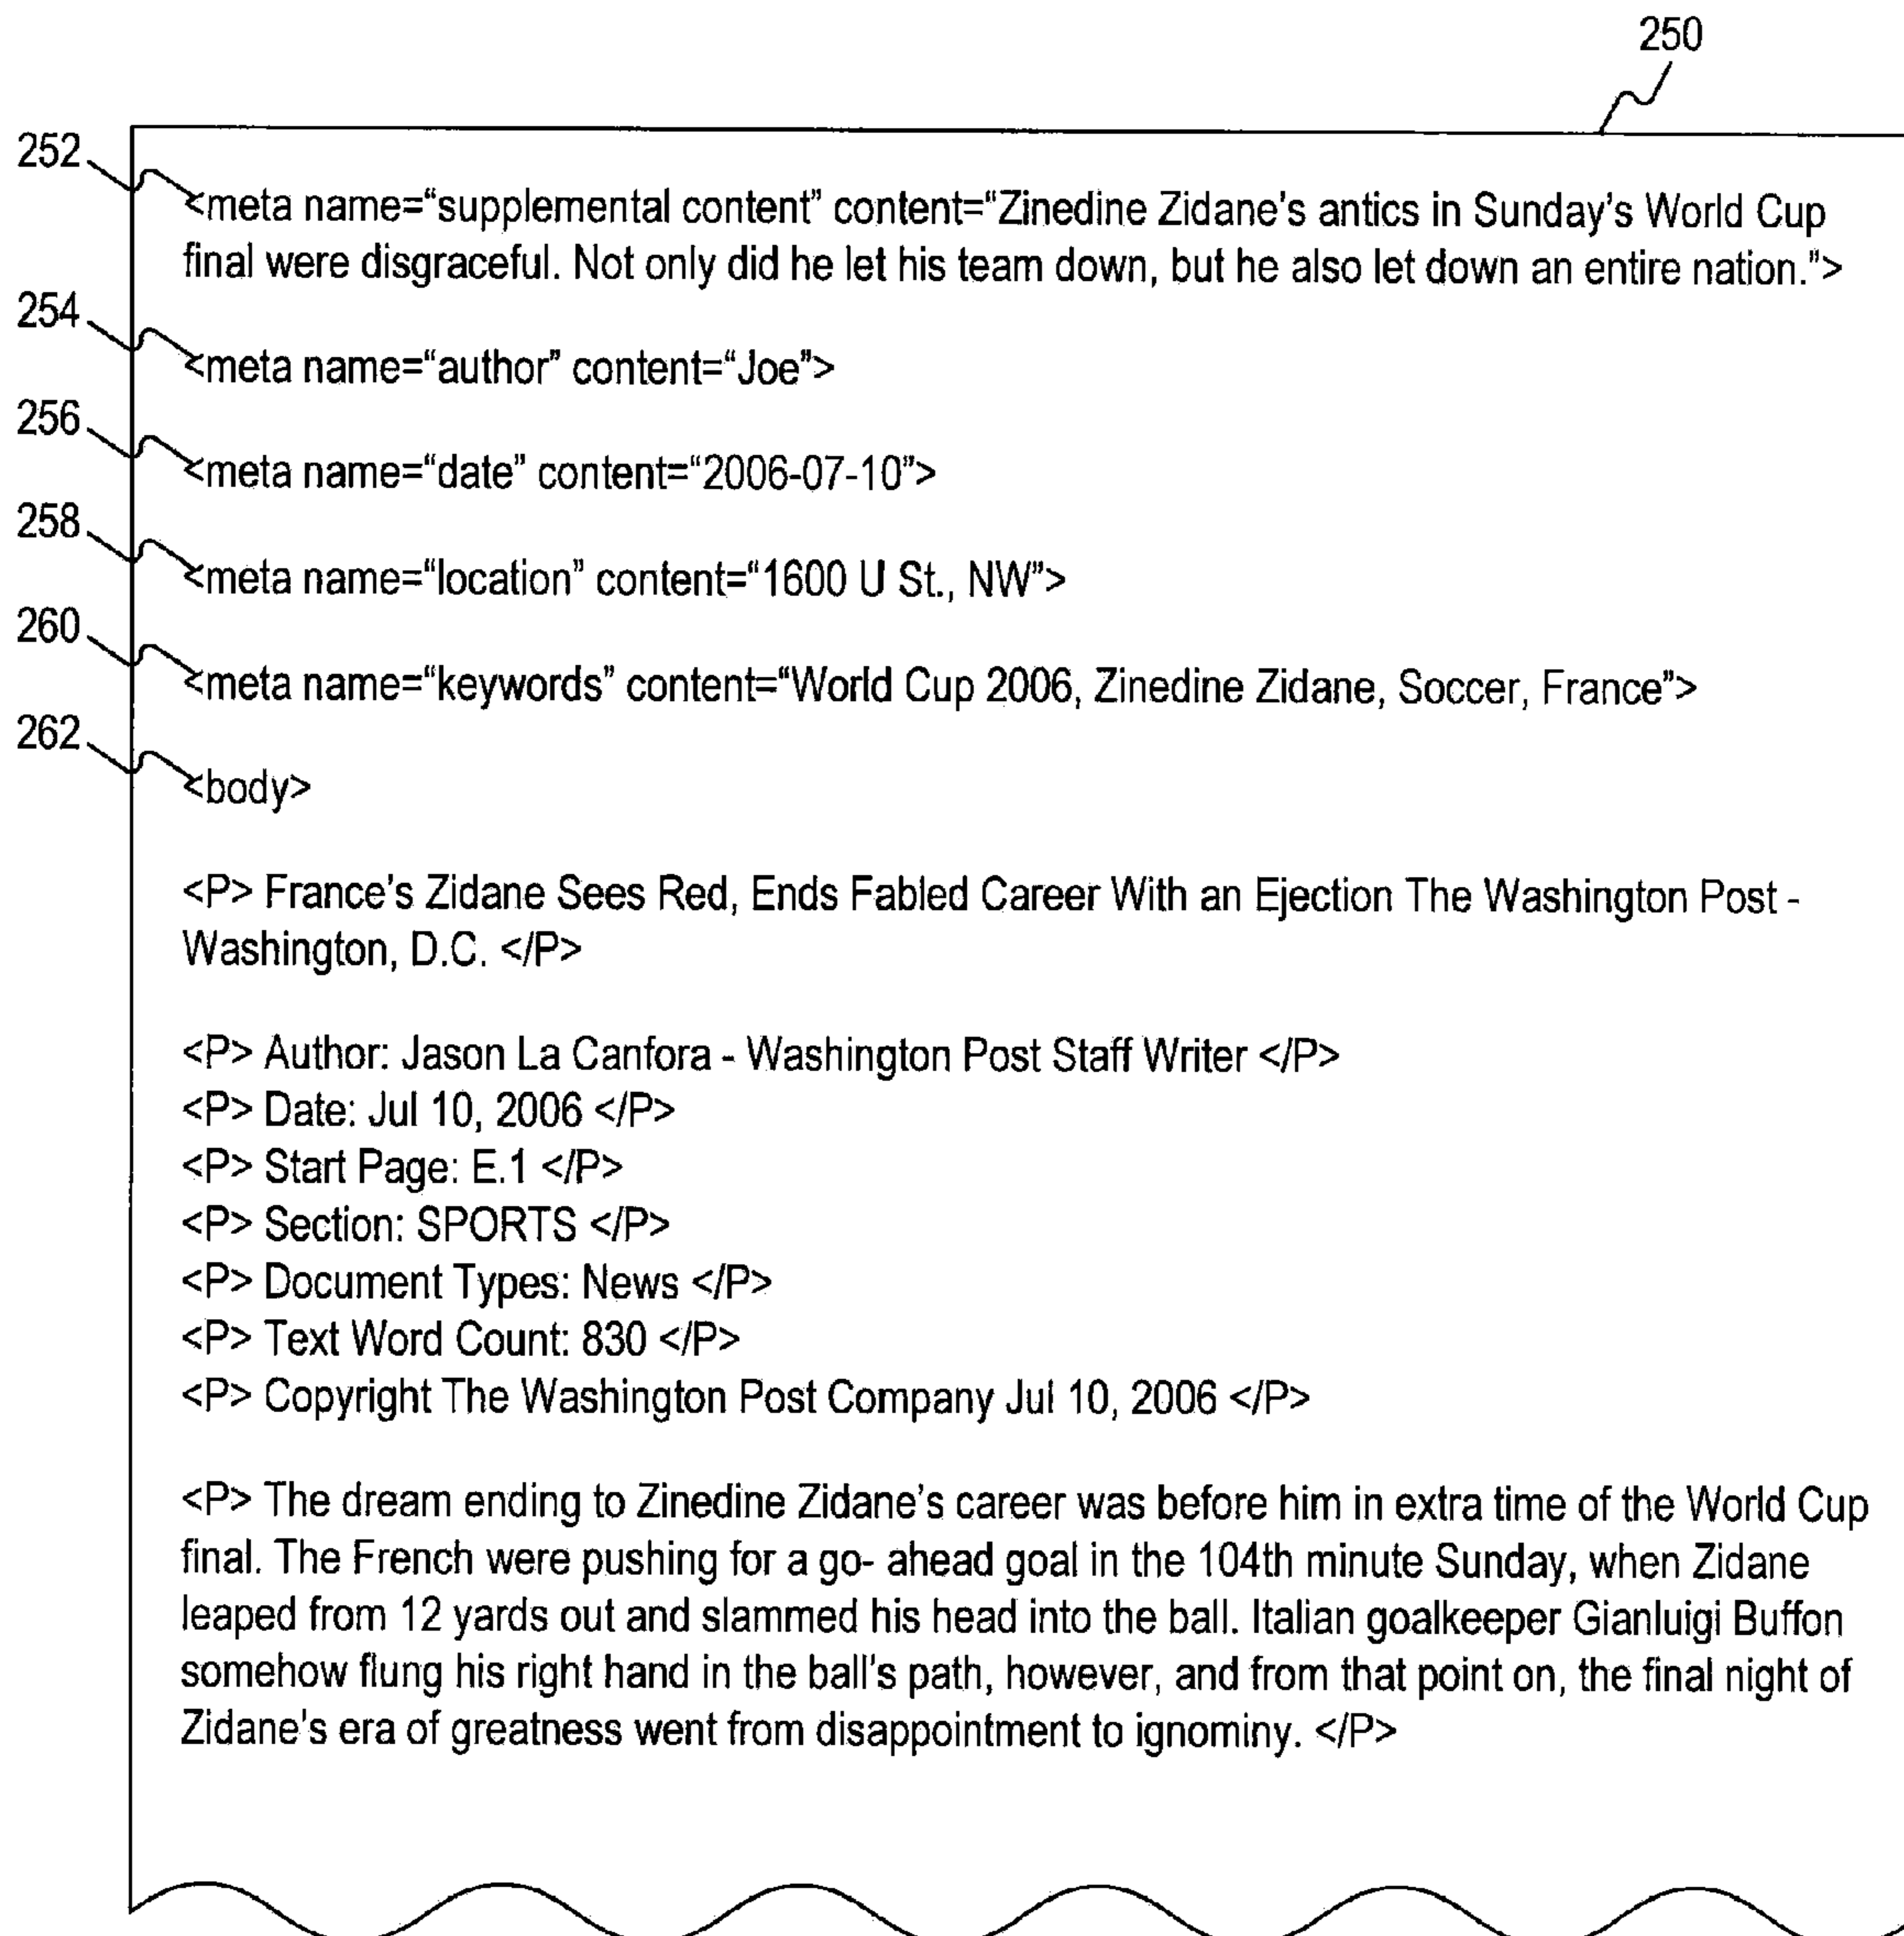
250

252
<meta name="supplemental content" content="Zinedine Zidane's antics in Sunday's World Cup final were disgraceful. Not only did he let his team down, but he also let down an entire nation.">

254
<meta name="author" content="Joe">

256
<meta name="date" content="2006-07-10">

258
<meta name="location" content="1600 U St., NW">

260
<meta name="keywords" content="World Cup 2006, Zinedine Zidane, Soccer, France">

262
<body>

<P> France's Zidane Sees Red, Ends Fabled Career With an Ejection The Washington Post - Washington, D.C. </P>

<P> Author: Jason La Canfora - Washington Post Staff Writer </P>
<P> Date: Jul 10, 2006 </P>
<P> Start Page: E.1 </P>
<P> Section: SPORTS </P>
<P> Document Types: News </P>
<P> Text Word Count: 830 </P>
<P> Copyright The Washington Post Company Jul 10, 2006 </P>

<P> The dream ending to Zinedine Zidane's career was before him in extra time of the World Cup final. The French were pushing for a go- ahead goal in the 104th minute Sunday, when Zidane leaped from 12 yards out and slammed his head into the ball. Italian goalkeeper Gianluigi Buffon somehow flung his right hand in the ball's path, however, and from that point on, the final night of Zidane's era of greatness went from disappointment to ignominy. </P>